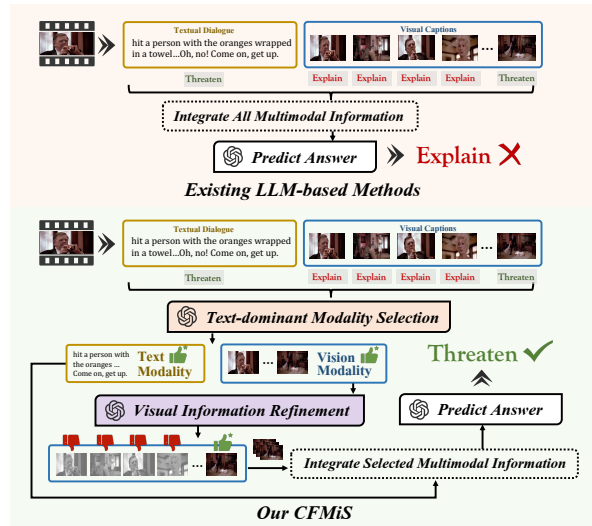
Textual Dialogue

hit a person with the oranges wrapped in a towel...Oh, no! Come on, get up.

Threaten

Visual Captions

...

Explain Explain Explain Explain Threaten

Integrate All Multimodal Information

Predict Answer

Explain ✗

Existing LLM-based Methods

Textual Dialogue

hit a person with the oranges wrapped in a towel...Oh, no! Come on, get up.

Threaten

Visual Captions

...

Explain Explain Explain Explain Threaten

Text-dominant Modality Selection

hit a person with the oranges ... Come on, get up.

Text Modality

...

Vision Modality

Threaten ✓

Visual Information Refinement

Predict Answer

...

Integrate Selected Multimodal Information

Our CFMiS